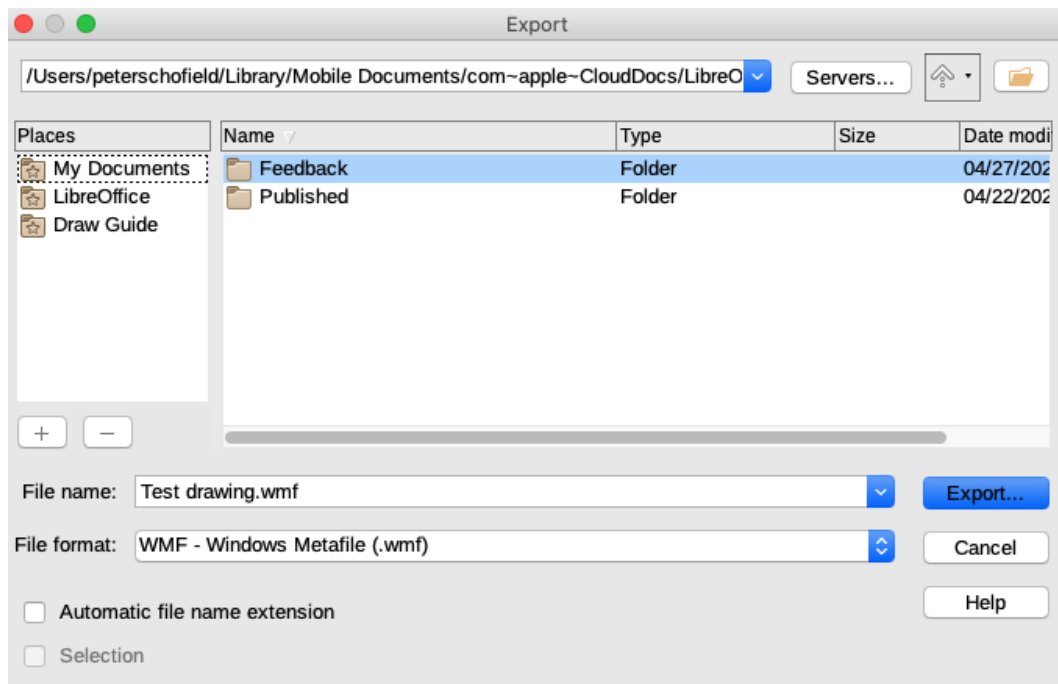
Export

/Users/peterschofield/Library/Mobile Documents/com~apple~CloudDocs/LibreO

Servers...

| Places |
|---|
| My Documents |
| LibreOffice |
| Draw Guide |

| Name | Type | Size | Date modi |
|---|---|---|---|
| Feedback | Folder | | 04/27/202 |
| Published | Folder | | 04/22/202 |

+ −

File name: Test drawing.wmf

Export...

File format: WMF - Windows Metafile (.wmf)

Cancel

Automatic file name extension

Help

Selection